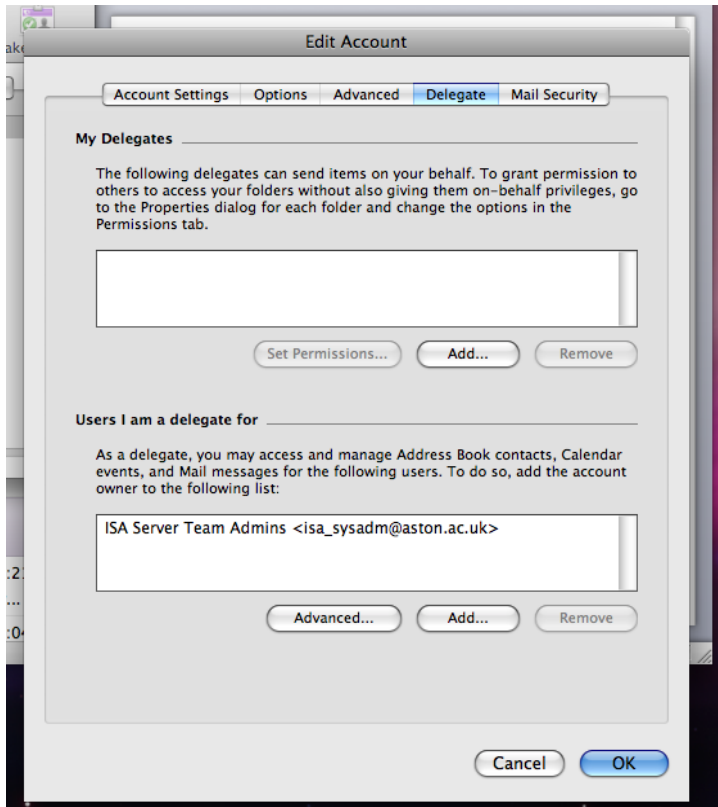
ake

Edit Account

Account Settings | Options | Advanced | Delegate | Mail Security

My Delegates

The following delegates can send items on your behalf. To grant permission to others to access your folders without also giving them on-behalf privileges, go to the Properties dialog for each folder and change the options in the Permissions tab.

Set Permissions... Add... Remove

Users I am a delegate for

As a delegate, you may access and manage Address Book contacts, Calendar events, and Mail messages for the following users. To do so, add the account owner to the following list:

ISA Server Team Admins <isa_sysadm@aston.ac.uk>

Advanced... Add... Remove

:2
...
:0

Cancel OK